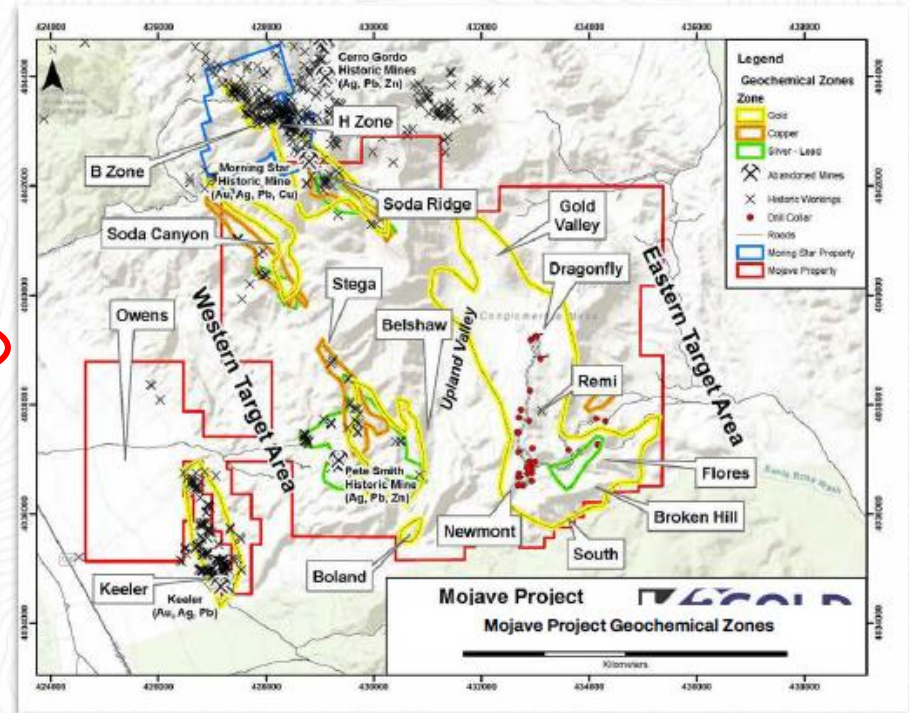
426000
428000
430000
432000
434000
436000
N
4044000
4042000
4040000
4038000
4036000
4034000
Cerro Gordo Historic Mines (Ag, Pb, Zn)
H Zone
B Zone
Morning Star Historic Mine (Au, Ag, Pb, Cu)
Soda Ridge
Gold Valley
Soda Canyon
Dragonfly
Stega
Owens
Western Target Area
Belshaw
Upland Valley
Eastern Target Area
Conglomerate Mesa
Remi
Pete Smith Historic Mine (Ag, Pb, Zn)
Flores
Broken Hill
Newmont
South
Keeler
Keeler (Au, Ag, Pb)
Boland
Santa Rita Wash
Legend
Geochemical Zones
Zone
Gold
Copper
Silver - Lead
Abandoned Mines
Historic Workings
Drill Collar
Roads
Morning Star Property
Mojave Property
Mojave Project
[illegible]GOLD
Mojave Project Geochemical Zones
Kilometers
424000
426000
428000
430000
432000
434000
436000
438000